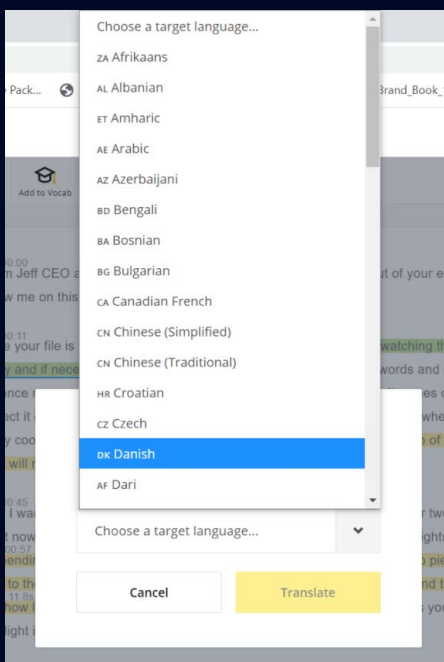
Choose a target language...
ZA Afrikaans
AL Albanian
ET Amharic
AE Arabic
AZ Azerbaijani
BD Bengali
BA Bosnian
BG Bulgarian
CA Canadian French
CN Chinese (Simplified)
CN Chinese (Traditional)
HR Croatian
CZ Czech
DK Danish
AF Dari

Pack...
Brand_Book_

Add to Vocab

00:00
m Jeff CEO a
ut of your e
w me on this

00:11
e your file is
watching th
y and if nece
words and
ance
es
ect it
whe
y coo
of
will

00:45
I wa
r tw
t now
ight
00:57
endi
o pi
to th
nd t
11.86
how
s yo
ight i

Choose a target language...

Cancel
Translate